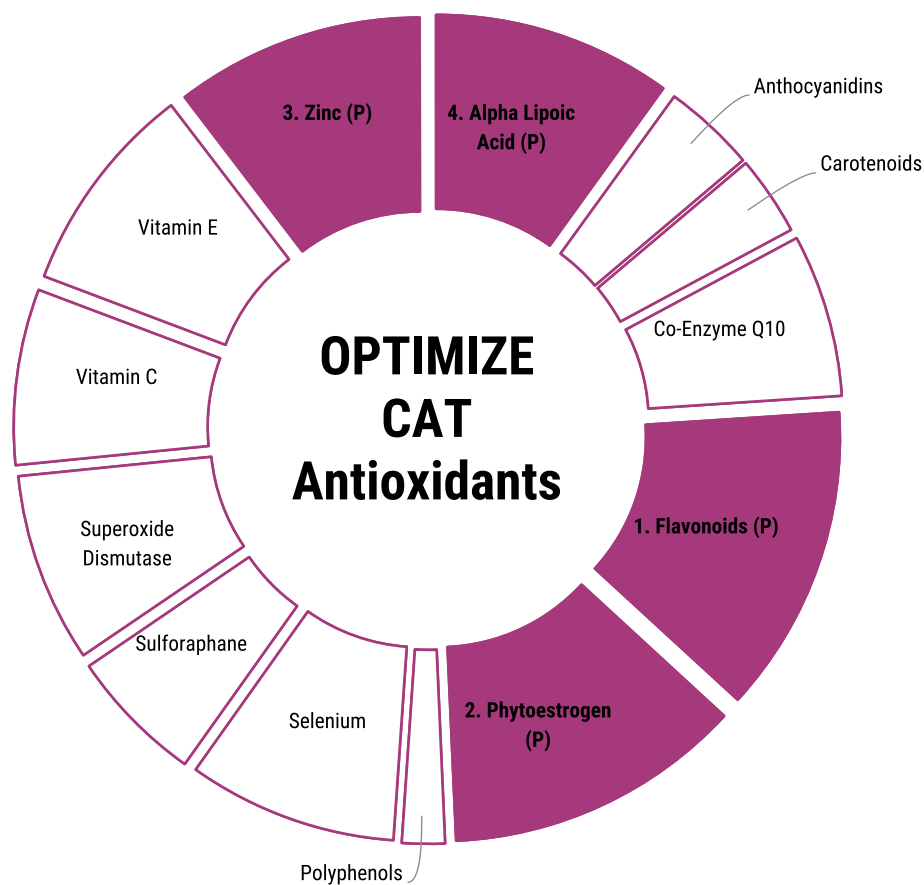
OPTIMIZE CAT Antioxidants

4. Alpha Lipoic Acid (P)

Anthocyanidins

Carotenoids

Co-Enzyme Q10

1. Flavonoids (P)

2. Phytoestrogen (P)

Polyphenols

Selenium

Sulforaphane

Superoxide Dismutase

Vitamin C

Vitamin E

3. Zinc (P)